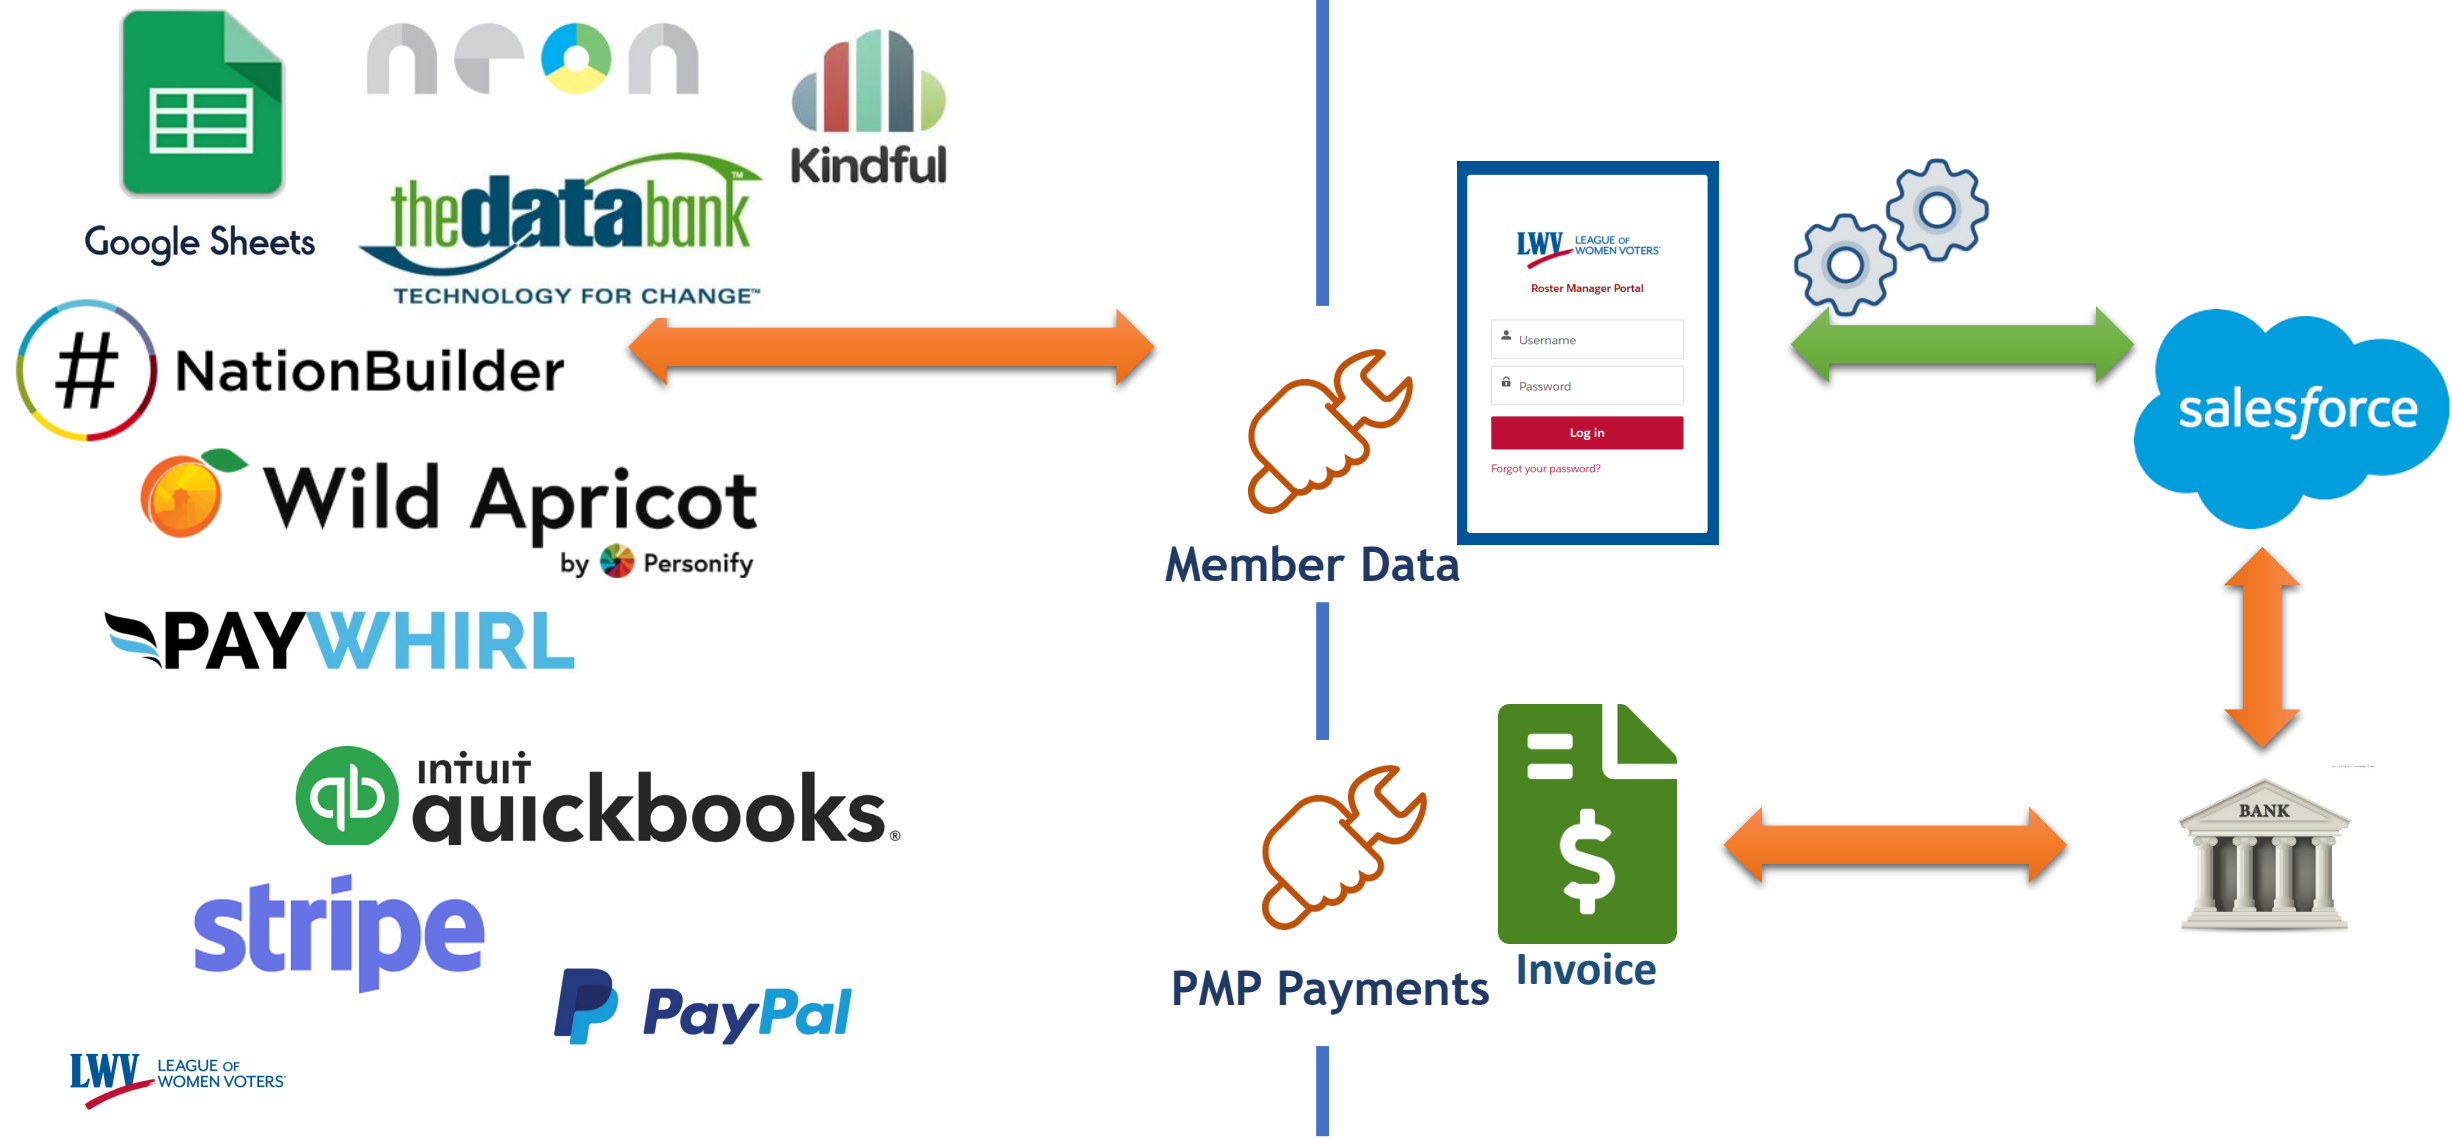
Google Sheets

neon

Kindful

thedatabank™
TECHNOLOGY FOR CHANGE™

# NationBuilder

Wild Apricot
by Personify

PAYWHIRL

intuit quickbooks.

stripe

PayPal

LWV LEAGUE OF WOMEN VOTERS®

Member Data

LWV LEAGUE OF WOMEN VOTERS®
Roster Manager Portal
Username
Password
Log in
Forgot your password?

salesforce

PMP Payments

Invoice

BANK